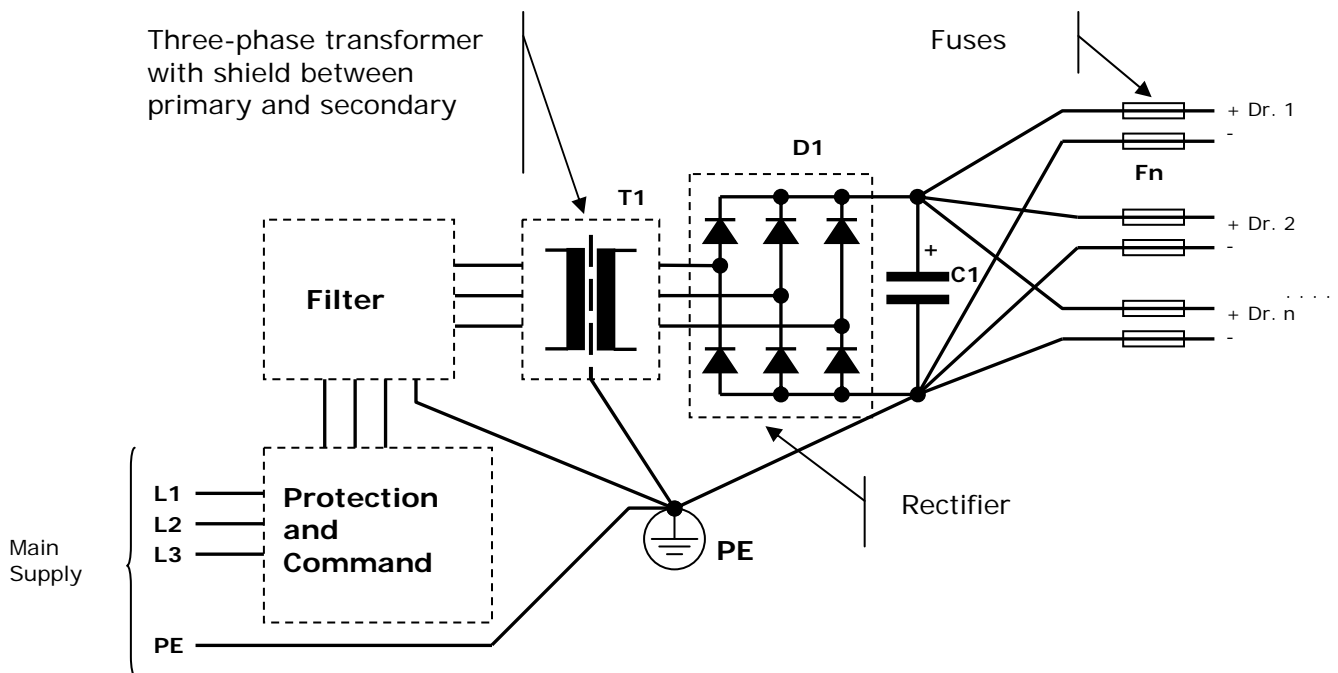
Three-phase transformer with shield between primary and secondary

Fuses

+ Dr. 1
-

D1

Fn

T1

+ Dr. 2
-

Filter

+

C1

. . . .

+ Dr. n
-

Main Supply

L1
L2
L3

Protection and Command

PE

PE

Rectifier